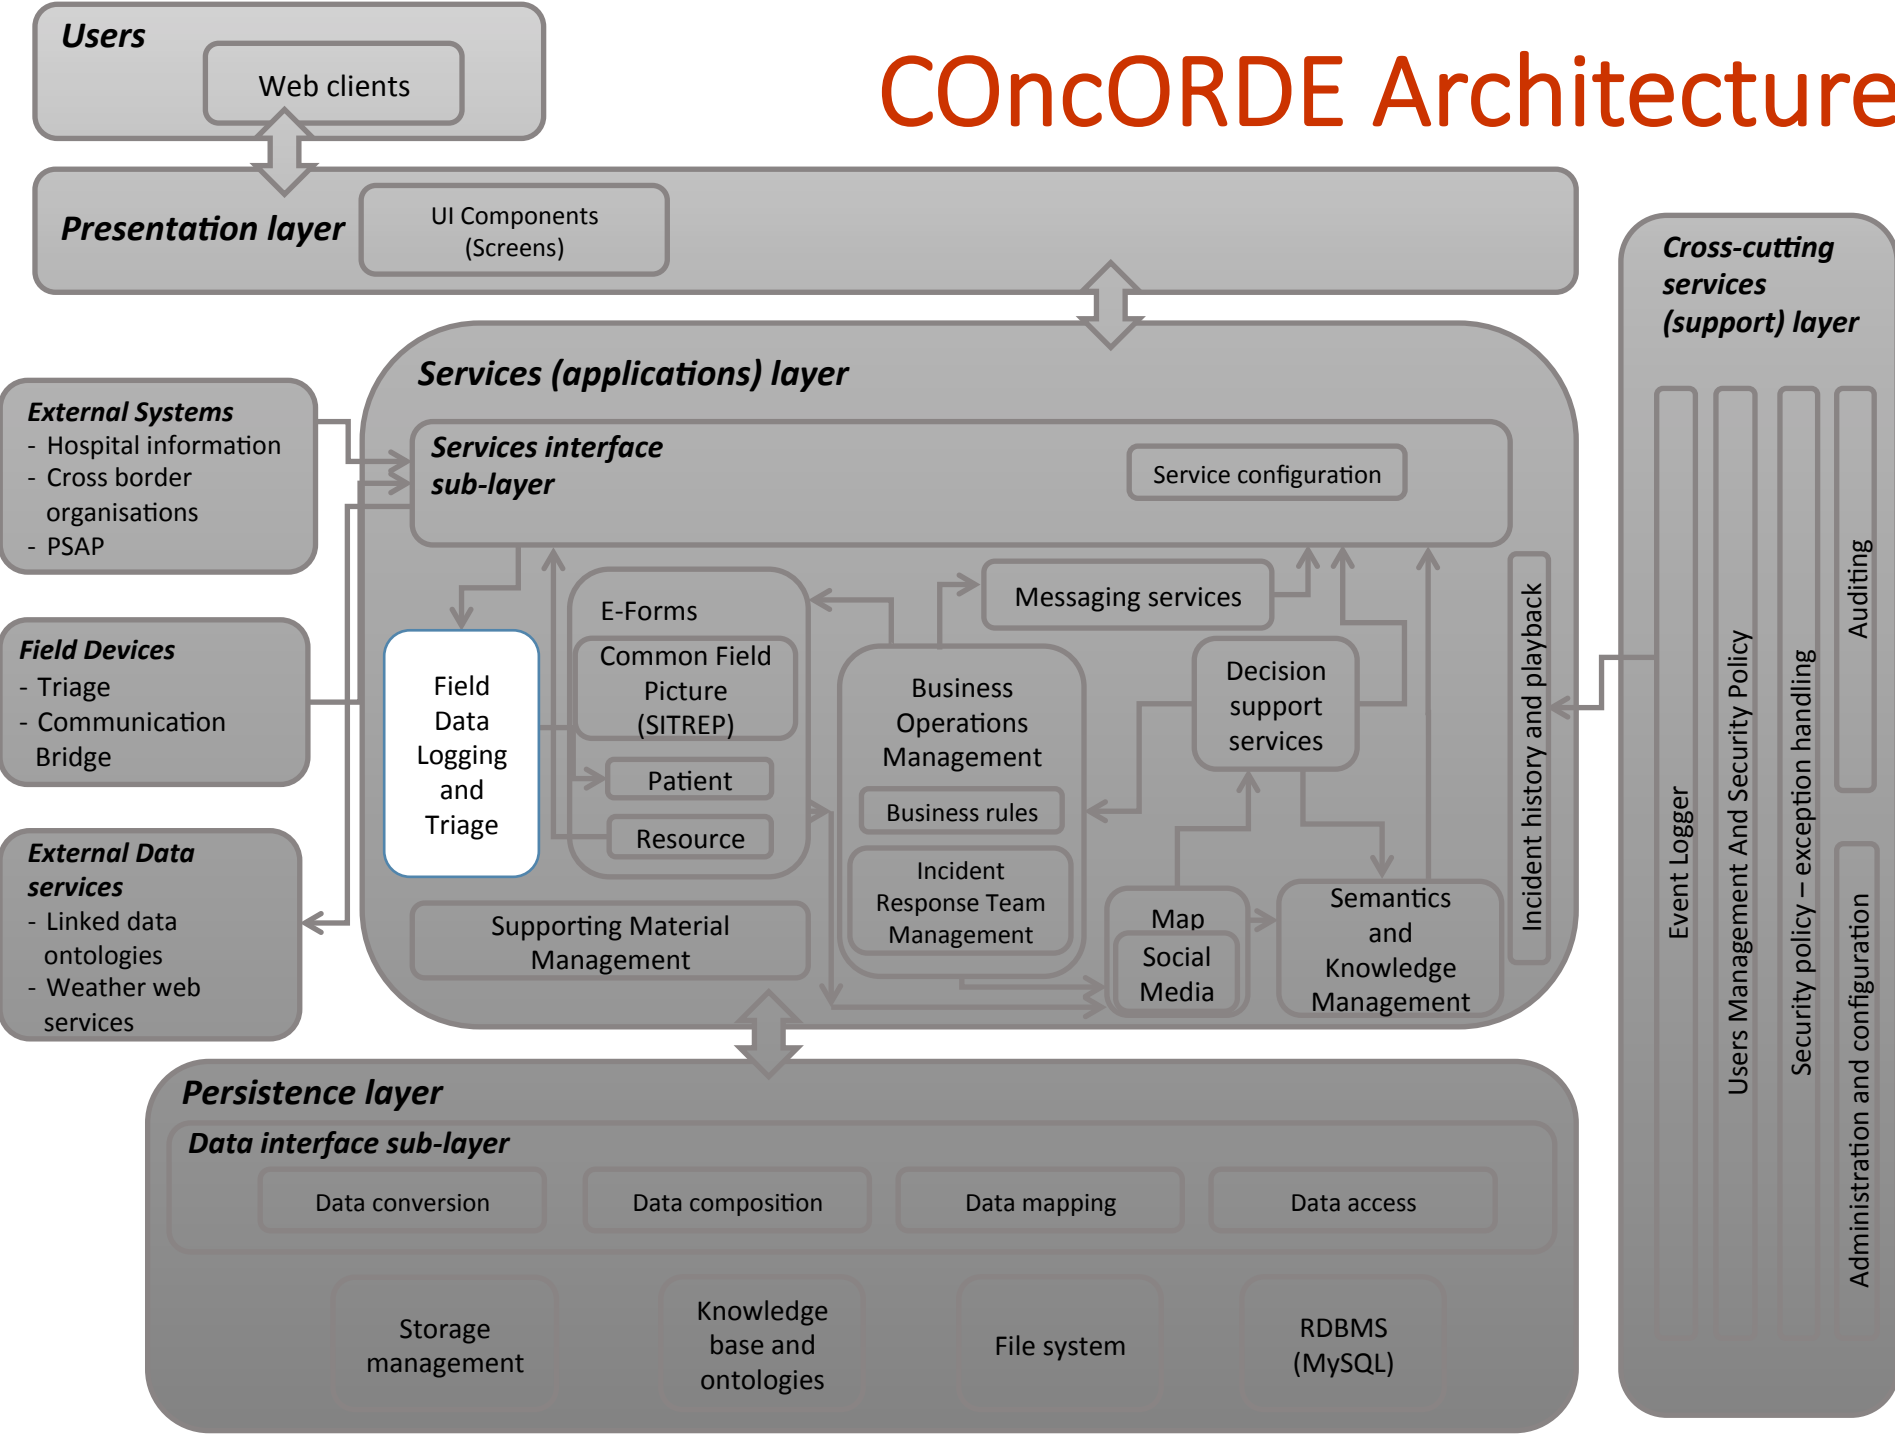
Users

Web clients

COncORDE Architecture

Presentation layer

UI Components (Screens)

Cross-cutting services (support) layer

Services (applications) layer

External Systems
- Hospital information
- Cross border organisations
- PSAP

Services interface sub-layer

Service configuration

Field Devices
- Triage
- Communication Bridge

Field Data Logging and Triage

E-Forms

Common Field Picture (SITREP)

Patient

Resource

Messaging services

Business Operations Management

Business rules

Incident Response Team Management

Decision support services

Incident history and playback

Event Logger

Users Management And Security Policy

Security policy – exception handling

Auditing

Administration and configuration

External Data services
- Linked data ontologies
- Weather web services

Supporting Material Management

Map

Social Media

Semantics and Knowledge Management

Persistence layer

Data interface sub-layer

Data conversion

Data composition

Data mapping

Data access

Storage management

Knowledge base and ontologies

File system

RDBMS (MySQL)